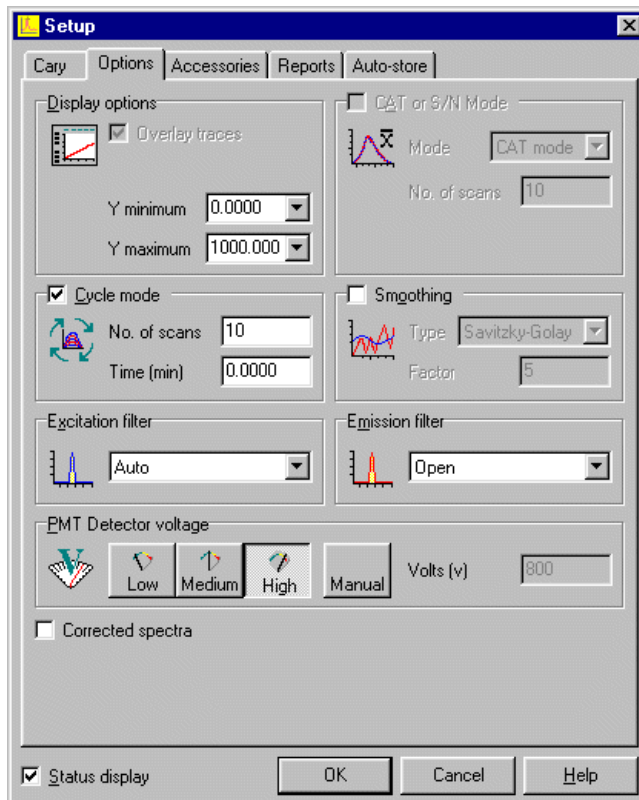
Setup

Cary | Options | Accessories | Reports | Auto-store

Display options
Overlay traces
Y minimum 0.0000
Y maximum 1000.000

CAT or S/N Mode
$\overline{X}$
Mode CAT mode
No. of scans 10

Cycle mode
No. of scans 10
Time (min) 0.0000

Smoothing
Type Savitzky-Golay
Factor 5

Excitation filter
Auto

Emission filter
Open

PMT Detector voltage
Low
Medium
High
Manual
Volts (v) 800

Corrected spectra

Status display
OK
Cancel
Help